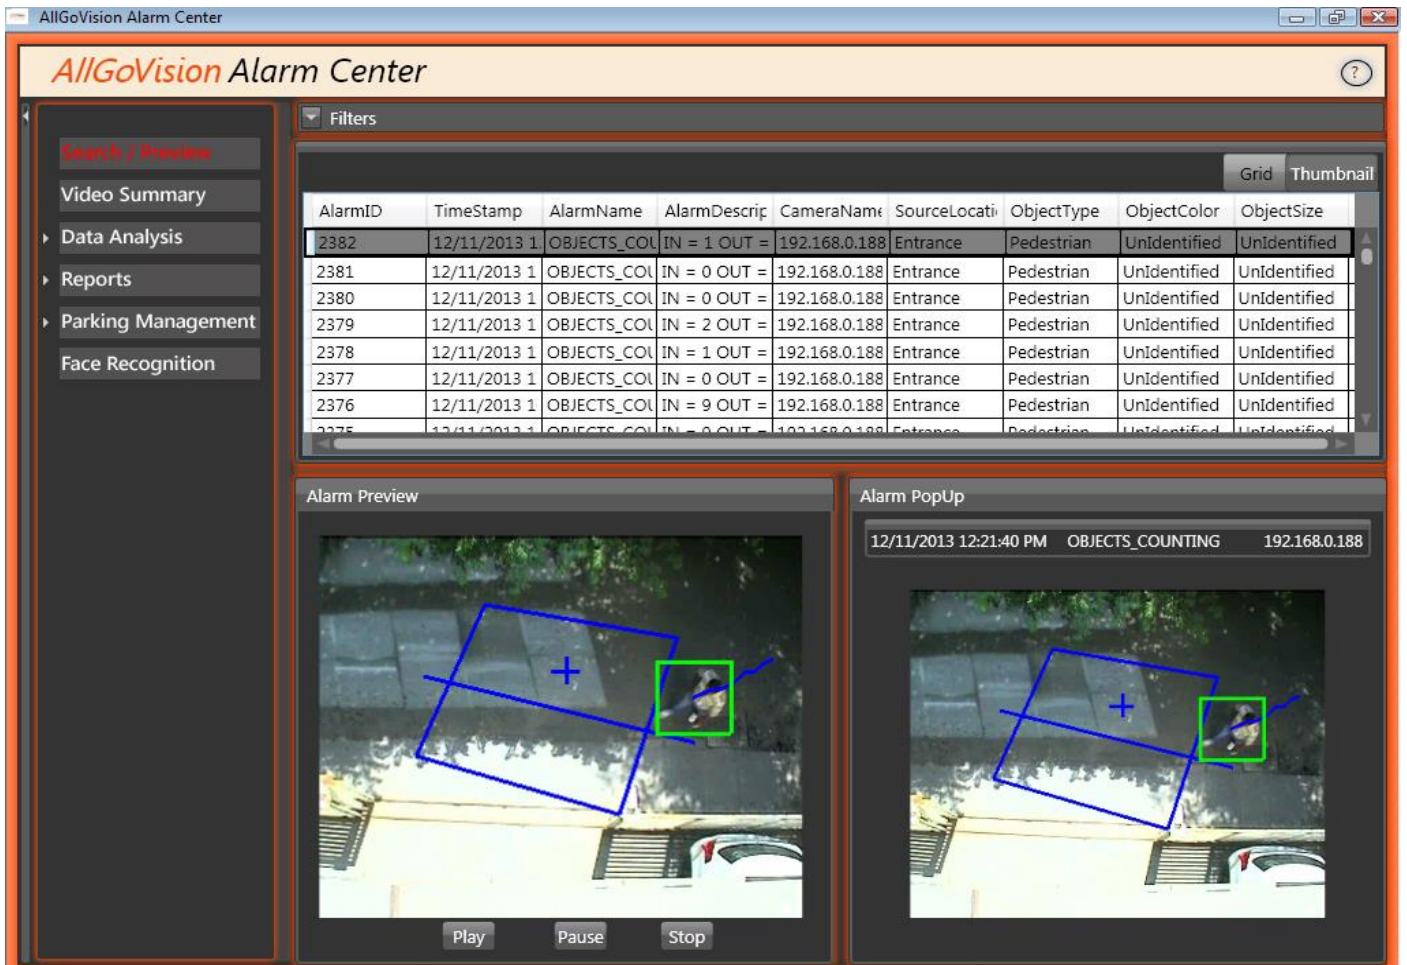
AllGoVision Alarm Center

AllGoVision Alarm Center

Search / Preview
Video Summary
Data Analysis
Reports
Parking Management
Face Recognition

Filters

Grid Thumbnail

| AlarmID | TimeStamp | AlarmName | AlarmDescrip | CameraName | SourceLocati | ObjectType | ObjectColor | ObjectSize |
|---|---|---|---|---|---|---|---|---|
| 2382 | 12/11/2013 1 | OBJECTS_COU | IN = 1 OUT = | 192.168.0.188 | Entrance | Pedestrian | UnIdentified | UnIdentified |
| 2381 | 12/11/2013 1 | OBJECTS_COU | IN = 0 OUT = | 192.168.0.188 | Entrance | Pedestrian | UnIdentified | UnIdentified |
| 2380 | 12/11/2013 1 | OBJECTS_COU | IN = 0 OUT = | 192.168.0.188 | Entrance | Pedestrian | UnIdentified | UnIdentified |
| 2379 | 12/11/2013 1 | OBJECTS_COU | IN = 2 OUT = | 192.168.0.188 | Entrance | Pedestrian | UnIdentified | UnIdentified |
| 2378 | 12/11/2013 1 | OBJECTS_COU | IN = 1 OUT = | 192.168.0.188 | Entrance | Pedestrian | UnIdentified | UnIdentified |
| 2377 | 12/11/2013 1 | OBJECTS_COU | IN = 0 OUT = | 192.168.0.188 | Entrance | Pedestrian | UnIdentified | UnIdentified |
| 2376 | 12/11/2013 1 | OBJECTS_COU | IN = 9 OUT = | 192.168.0.188 | Entrance | Pedestrian | UnIdentified | UnIdentified |
| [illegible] | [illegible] | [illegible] | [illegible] | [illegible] | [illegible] | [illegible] | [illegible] | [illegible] |

Alarm Preview

Play Pause Stop

Alarm PopUp

12/11/2013 12:21:40 PM OBJECTS_COUNTING 192.168.0.188